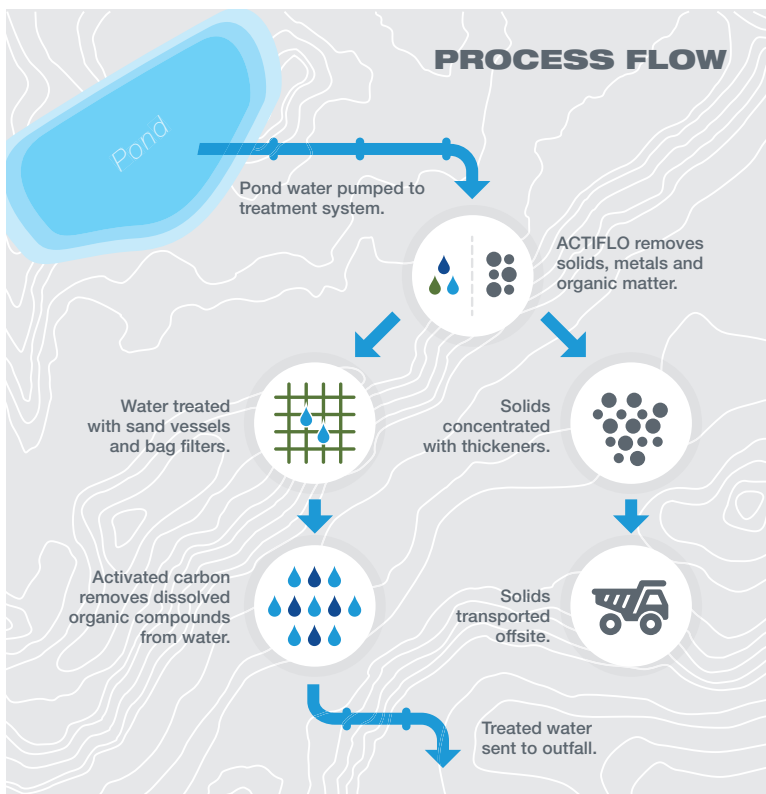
PROCESS FLOW

Pond

Pond water pumped to treatment system.

ACTIFLO removes solids, metals and organic matter.

Water treated with sand vessels and bag filters.

Solids concentrated with thickeners.

Activated carbon removes dissolved organic compounds from water.

Solids transported offsite.

Treated water sent to outfall.